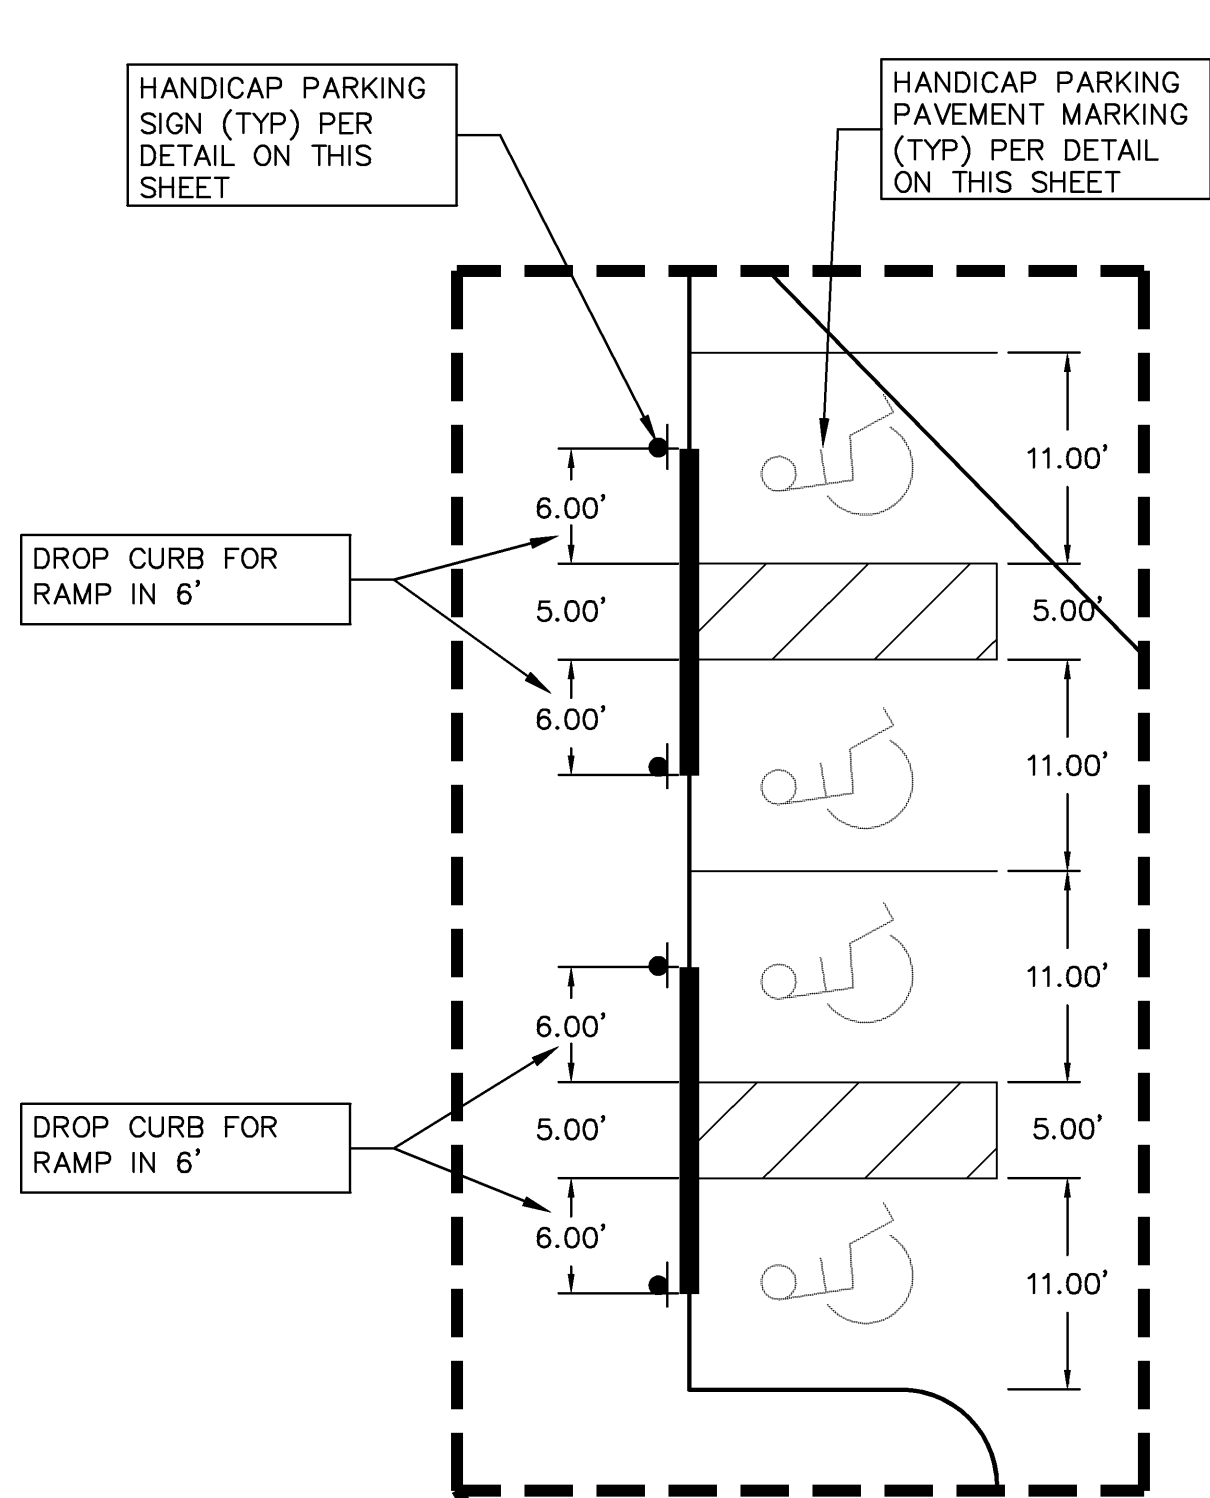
HANDICAP PARKING SIGN (TYP) PER DETAIL ON THIS SHEET

HANDICAP PARKING PAVEMENT MARKING (TYP) PER DETAIL ON THIS SHEET

11.00'

6.00'

DROP CURB FOR RAMP IN 6'

5.00'

5.00'

6.00'

11.00'

11.00'

6.00'

DROP CURB FOR RAMP IN 6'

5.00'

5.00'

6.00'

11.00'